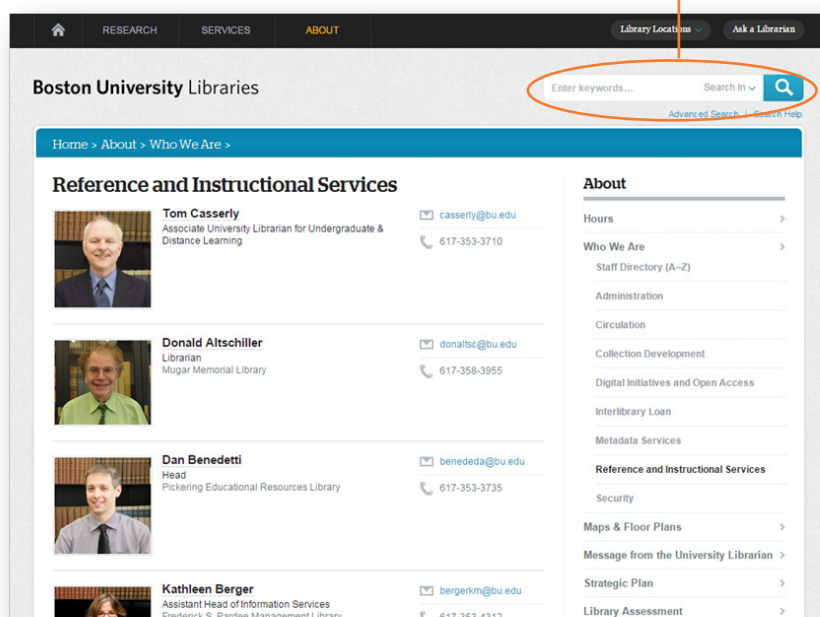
RESEARCH SERVICES ABOUT

Library Locations Ask a Librarian

Boston University Libraries

Enter keywords... Search In

Advanced Search | Search Help

Home > About > Who We Are >

Reference and Instructional Services

Tom Casserly
Associate University Librarian for Undergraduate & Distance Learning
casserly@bu.edu
617-353-3710

Donald Altschiller
Librarian
Mugar Memorial Library
donaltsc@bu.edu
617-358-3955

Dan Benedetti
Head
Pickering Educational Resources Library
benededa@bu.edu
617-353-3735

Kathleen Berger
Assistant Head of Information Services
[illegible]
bergerkm@bu.edu
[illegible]

About

Hours
Who We Are
Staff Directory (A–Z)
Administration
Circulation
Collection Development
Digital Initiatives and Open Access
Interlibrary Loan
Metadata Services
Reference and Instructional Services
Security
Maps & Floor Plans
Message from the University Librarian
Strategic Plan
Library Assessment